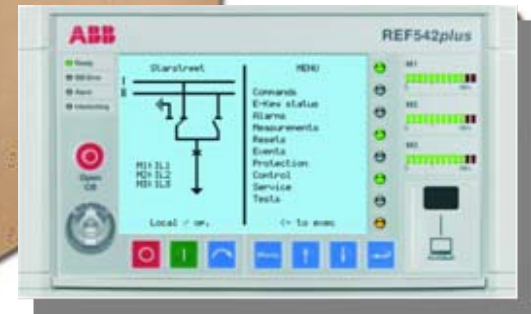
ABB
REF542plus

Ready
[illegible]
Alarm
Interlocking

Open
CB

Starstreet
MENU

I
II

M2: IL1
M2: IL2
M2: IL3

Commands
E-Key status
Alarms
Measurements
Resets
Events
Protection
Control
Service
Tests

Local / on.
<- to exec

M1
M2
M3